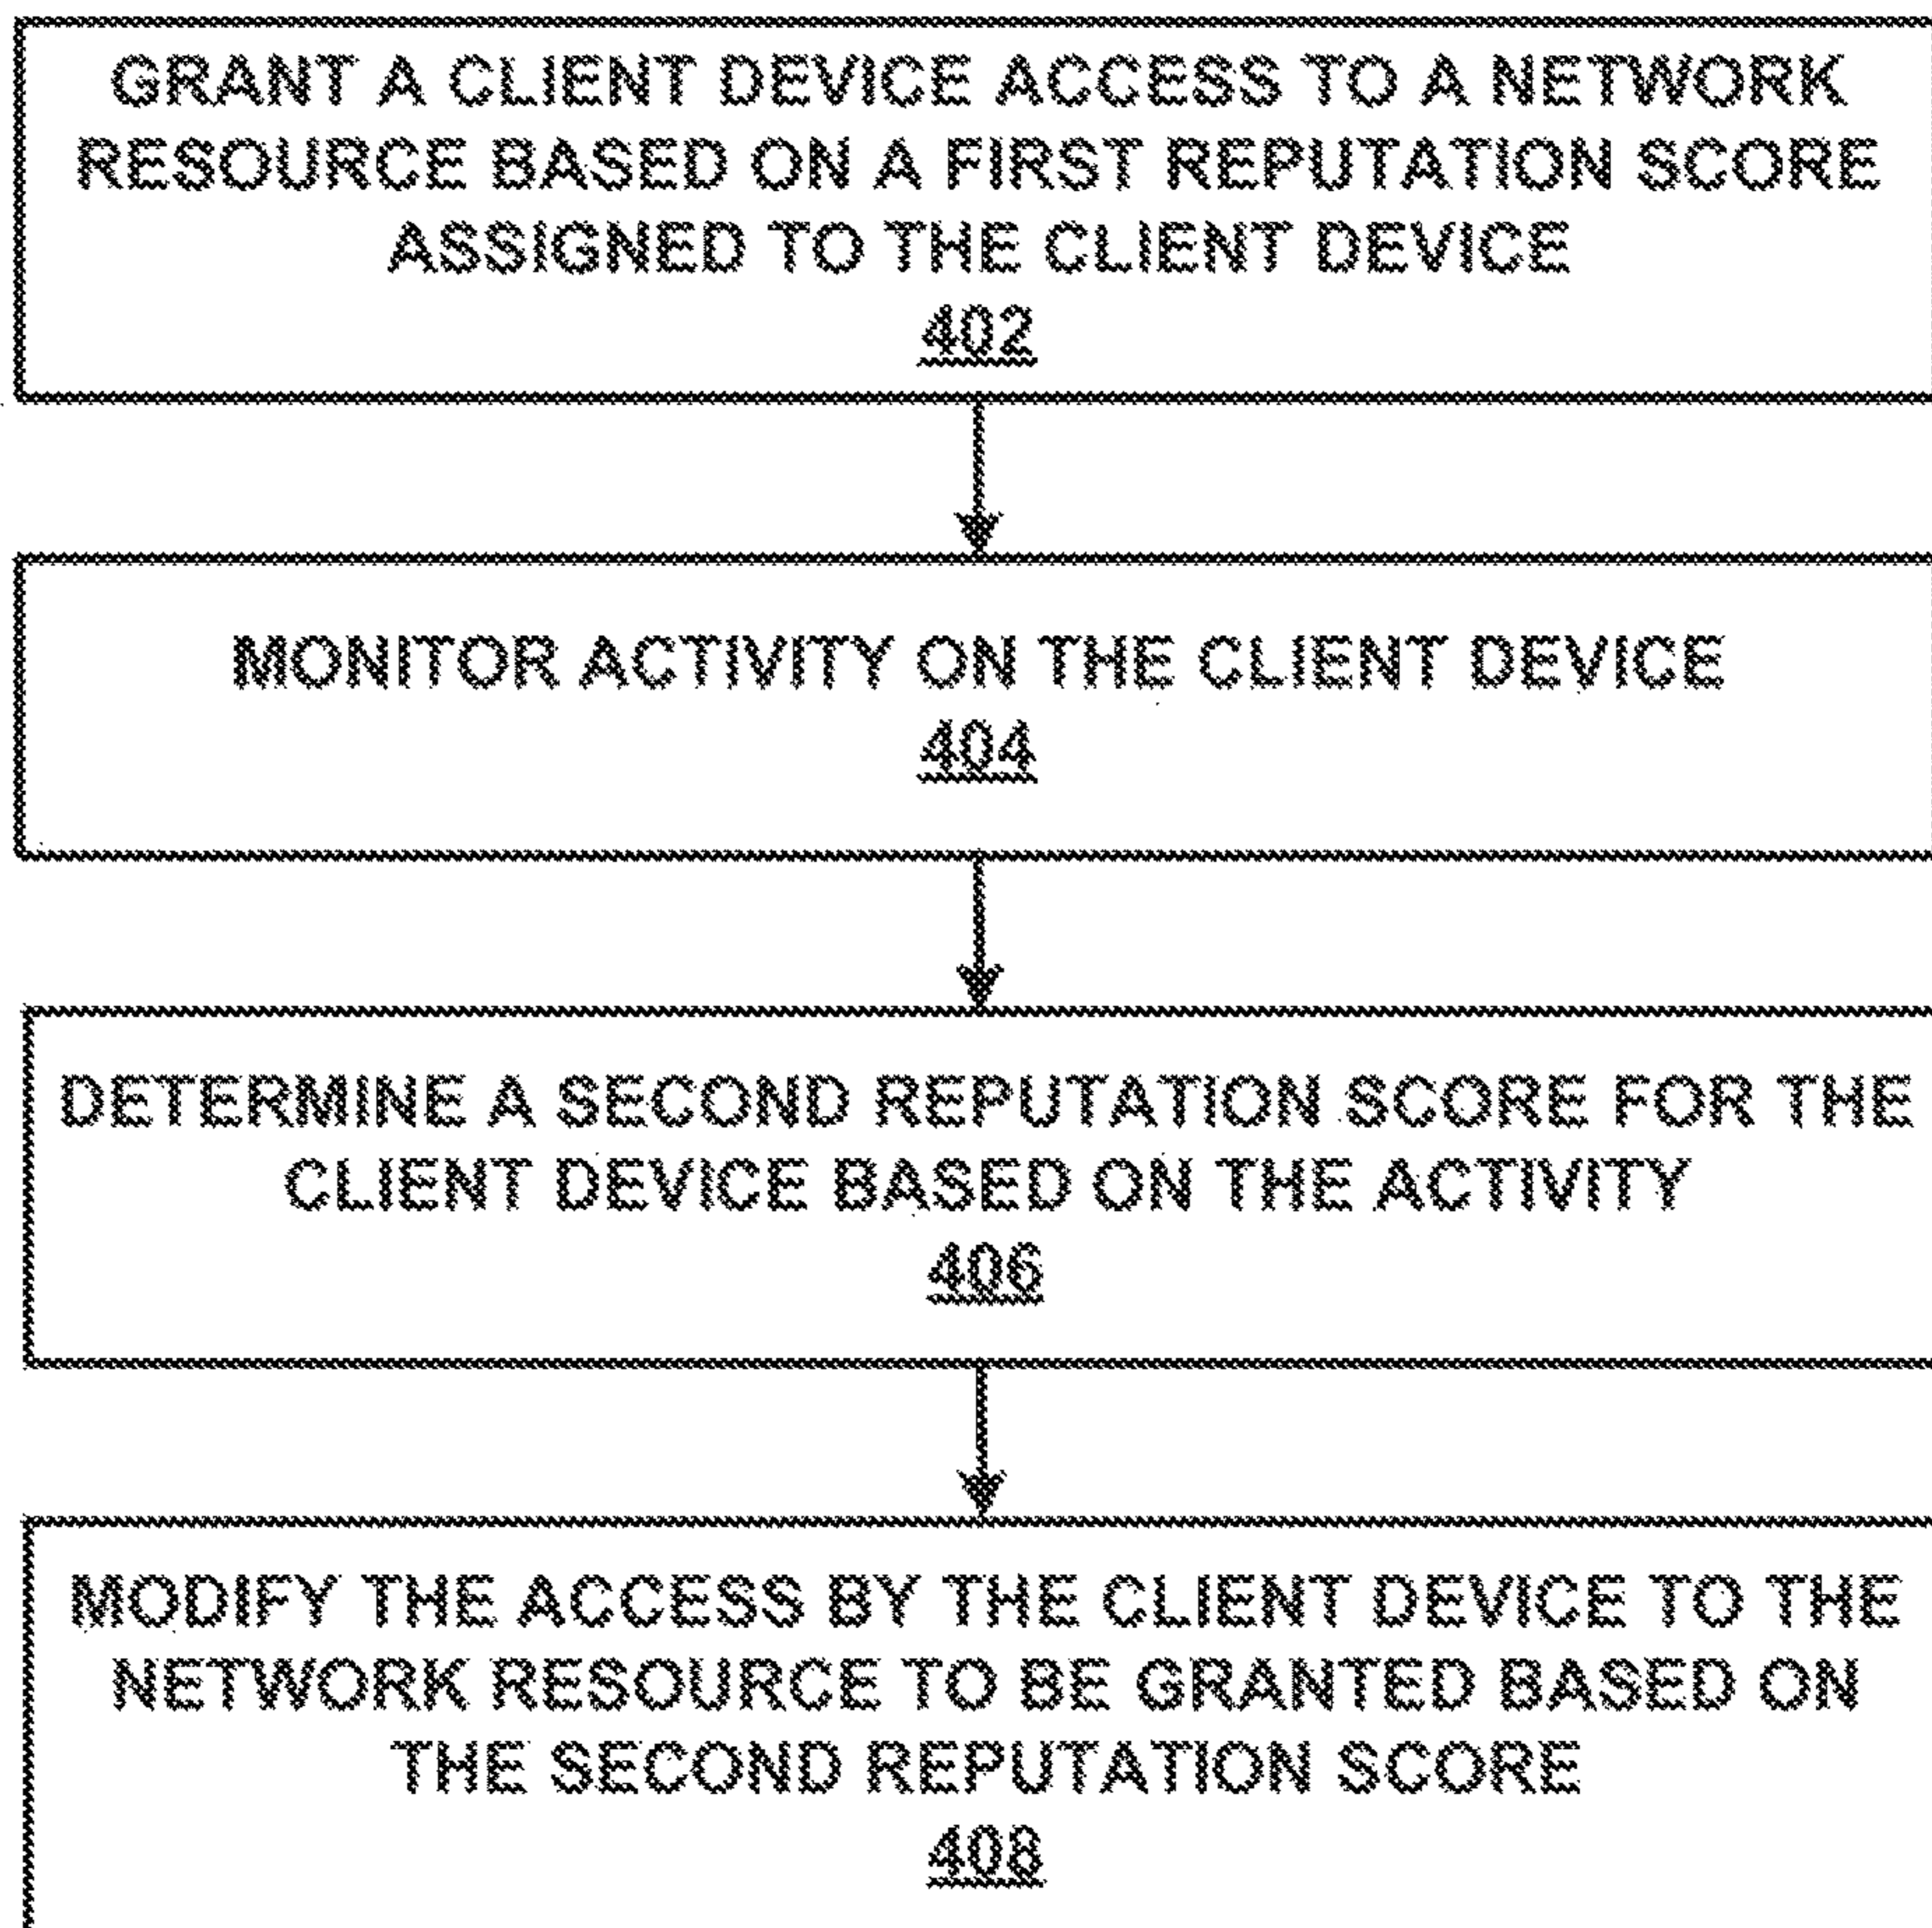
GRANT A CLIENT DEVICE ACCESS TO A NETWORK RESOURCE BASED ON A FIRST REPUTATION SCORE ASSIGNED TO THE CLIENT DEVICE
402

MONITOR ACTIVITY ON THE CLIENT DEVICE
404

DETERMINE A SECOND REPUTATION SCORE FOR THE CLIENT DEVICE BASED ON THE ACTIVITY
406

MODIFY THE ACCESS BY THE CLIENT DEVICE TO THE NETWORK RESOURCE TO BE GRANTED BASED ON THE SECOND REPUTATION SCORE
408